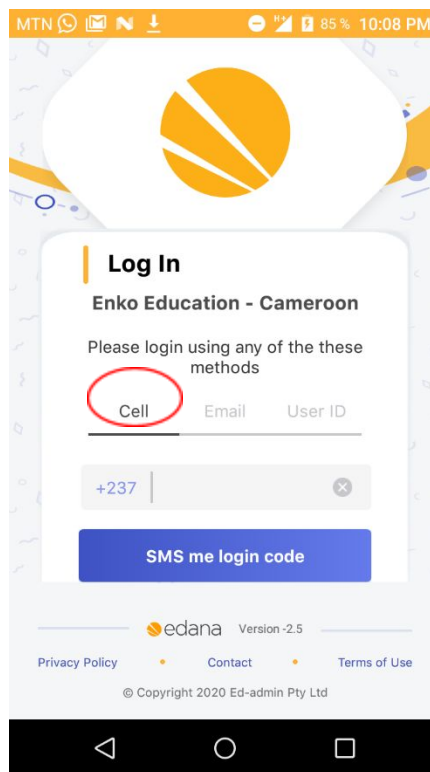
MTN 85% 10:08 PM

Log In

Enko Education - Cameroon

Please login using any of the these methods

Cell Email User ID

+237

SMS me login code

edana Version -2.5

Privacy Policy • Contact • Terms of Use

© Copyright 2020 Ed-admin Pty Ltd